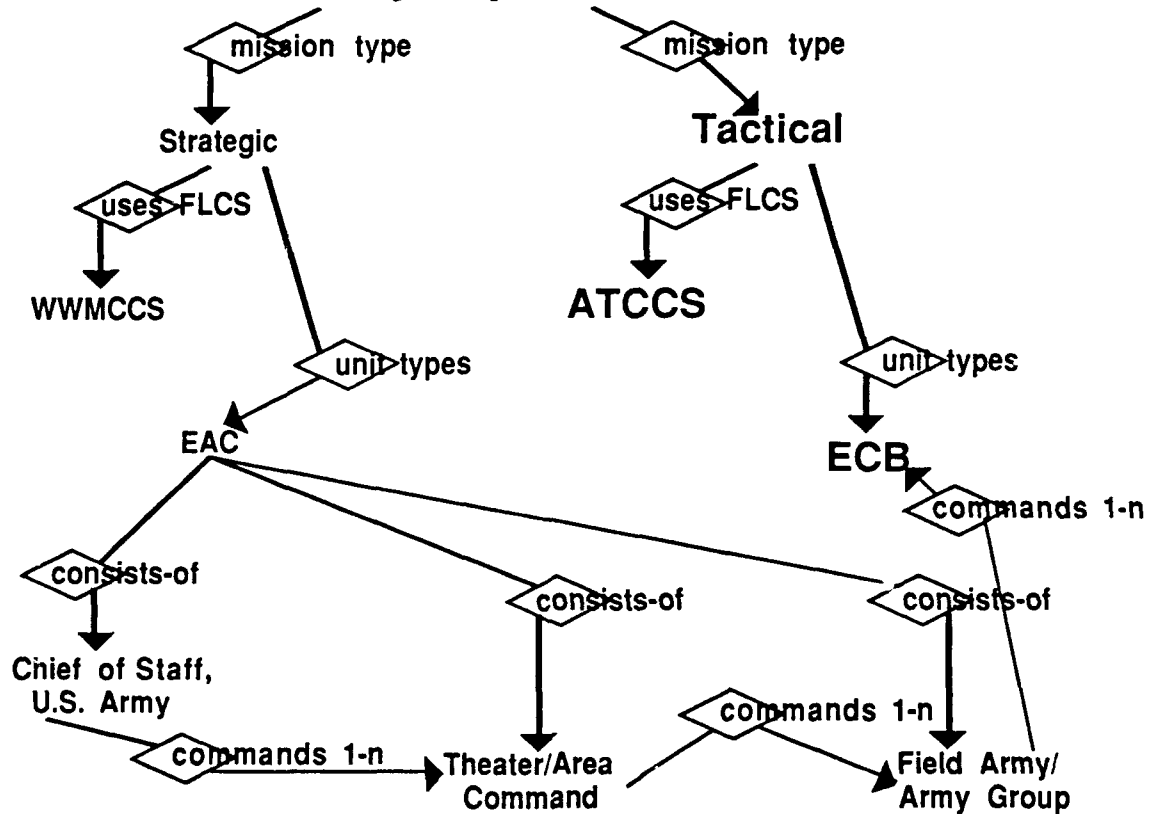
mission type

mission type

Strategic

Tactical

uses FLCS

uses FLCS

WWMCCS

ATCCS

unit types

unit types

EAC

ECB

commands 1-n

consists-of

consists-of

consists-of

Chief of Staff, U.S. Army

commands 1-n

commands 1-n

Theater/Area Command

Field Army/ Army Group